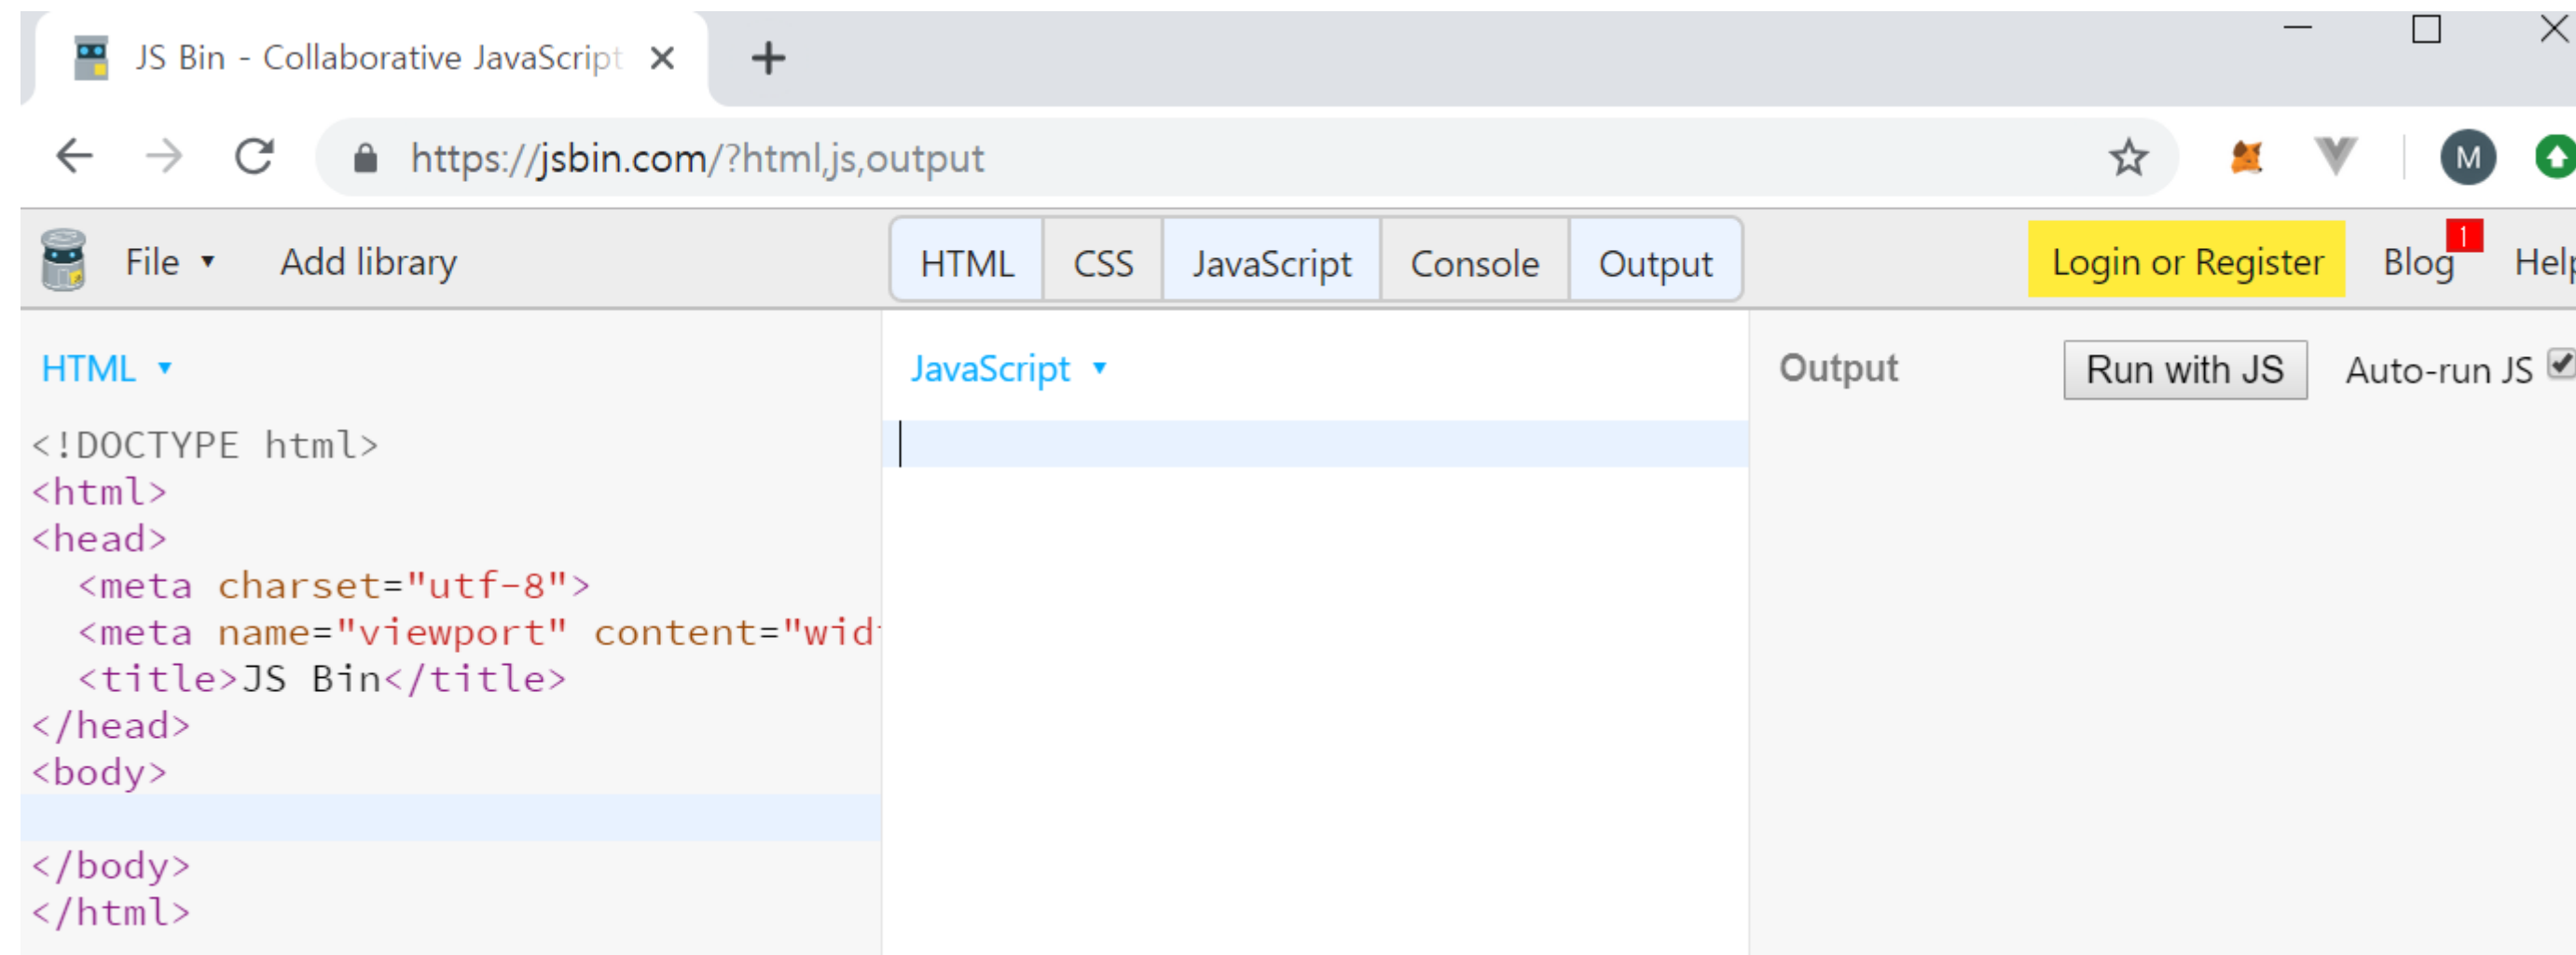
JS Bin - Collaborative JavaScript ×

https://jsbin.com/?html,js,output

M

File ▾ Add library

HTML CSS JavaScript Console Output

Login or Register Blog 1 Help

HTML ▾

<!DOCTYPE html>
<html>
<head>
  <meta charset="utf-8">
  <meta name="viewport" content="wid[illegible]
  <title>JS Bin</title>
</head>
<body>

</body>
</html>

JavaScript ▾

Output

Run with JS

Auto-run JS